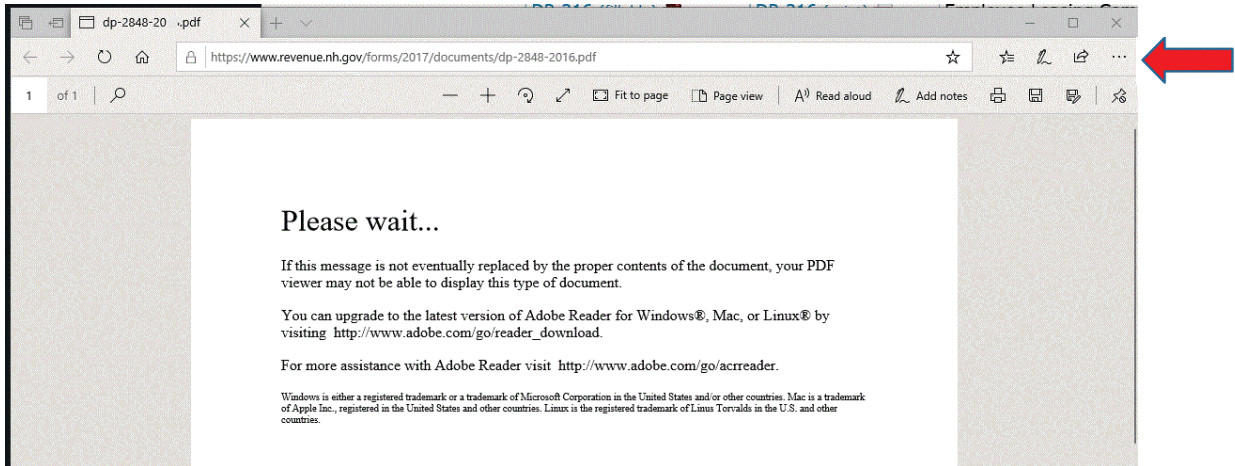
dp-2848-20 .pdf

https://www.revenue.nh.gov/forms/2017/documents/dp-2848-2016.pdf

1 of 1

Fit to page Page view Read aloud Add notes

Please wait...

If this message is not eventually replaced by the proper contents of the document, your PDF viewer may not be able to display this type of document.

You can upgrade to the latest version of Adobe Reader for Windows®, Mac, or Linux® by visiting http://www.adobe.com/go/reader_download.

For more assistance with Adobe Reader visit http://www.adobe.com/go/acrreader.

Windows is either a registered trademark or a trademark of Microsoft Corporation in the United States and/or other countries. Mac is a trademark of Apple Inc., registered in the United States and other countries. Linux is the registered trademark of Linus Torvalds in the U.S. and other countries.